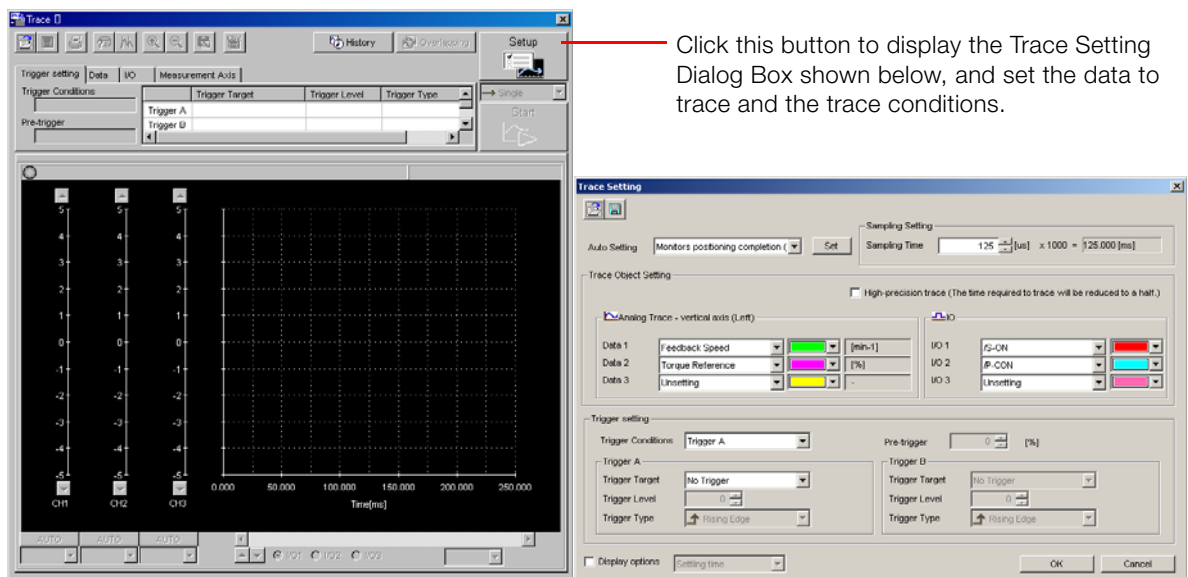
Trace 0

History  Overlapping  Setup

Trigger setting  Data  I/O  Measurement Axis

Trigger Conditions

Pre-trigger

| | Trigger Target | Trigger Level | Trigger Type |
|---|---|---|---|
| Trigger A | | | |
| Trigger B | | | |

Single

Start

5 4 3 2 1 0 -1 -2 -3 -4 -5

CH1  CH2  CH3

0.000  50.000  100.000  150.000  200.000  250.000

Time[ms]

AUTO  AUTO  AUTO

I/O1  I/O2  I/O3

Click this button to display the Trace Setting Dialog Box shown below, and set the data to trace and the trace conditions.

Trace Setting

Auto Setting  Monitors positioning completion (  Set

Sampling Setting

Sampling Time  125  [us]  x 1000 = 125.000 [ms]

Trace Object Setting

High-precision trace (The time required to trace will be reduced to a half.)

Analog Trace - vertical axis (Left)

Data 1  Feedback Speed  [min-1]

Data 2  Torque Reference  [%]

Data 3  Unsetting  -

I/O

I/O 1  /S-ON

I/O 2  /P-CON

I/O 3  Unsetting

Trigger setting

Trigger Conditions  Trigger A

Pre-trigger  0  [%]

Trigger A

Trigger Target  No Trigger

Trigger Level  0

Trigger Type  Rising Edge

Trigger B

Trigger Target  No Trigger

Trigger Level  0

Trigger Type  Rising Edge

Display options  Settling time

OK  Cancel